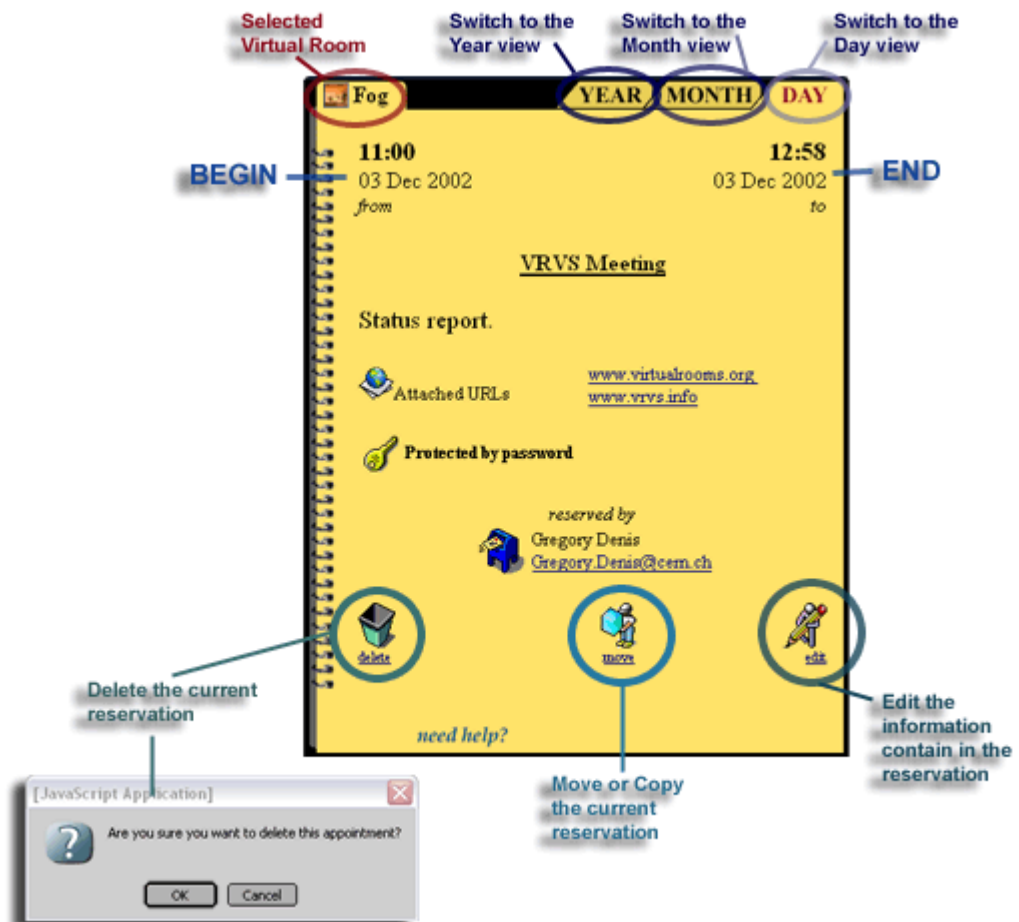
Selected Virtual Room

Switch to the Year view

Switch to the Month view

Switch to the Day view

Fog

YEAR

MONTH

DAY

BEGIN

11:00
03 Dec 2002
from

12:58
03 Dec 2002
to

END

VRVS Meeting

Status report.

Attached URLs

www.virtualrooms.org
www.vrvs.info

Protected by password

reserved by
Gregory Denis
Gregory.Denis@cern.ch

delete

move

edit

Delete the current reservation

need help?

Edit the information contain in the reservation

[JavaScript Application]

Are you sure you want to delete this appointment?

OK

Cancel

Move or Copy the current reservation